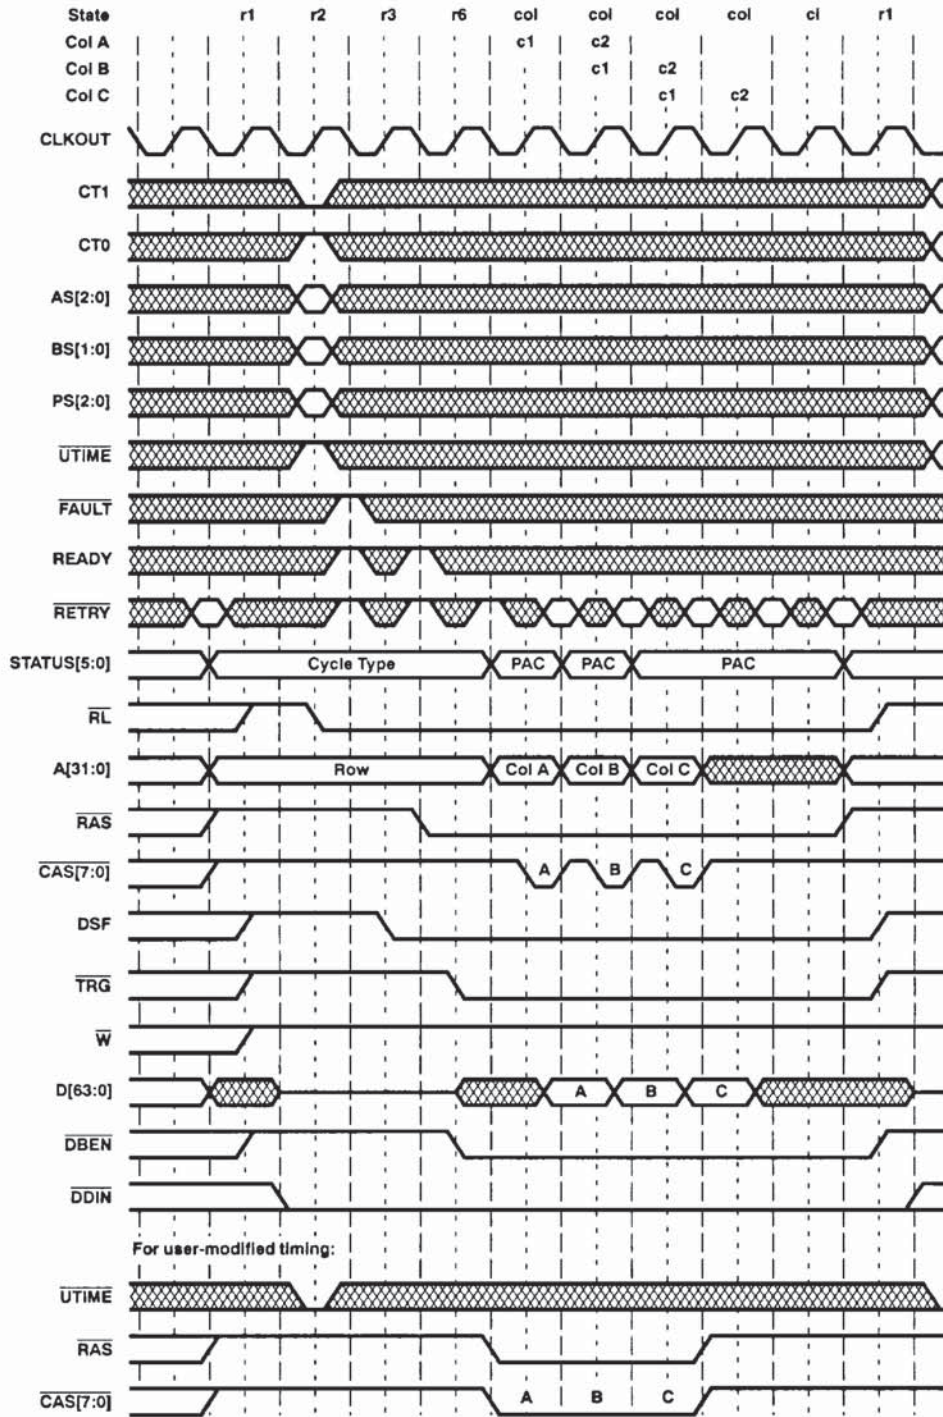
State r1 r2 r3 r6 col col col col ci r1
Col A c1 c2
Col B c1 c2
Col C c1 c2

CLKOUT
CT1
CT0
AS[2:0]
BS[1:0]
PS[2:0]
$\overline{UTIME}$
$\overline{FAULT}$
READY
$\overline{RETRY}$
STATUS[5:0] Cycle Type PAC PAC PAC
$\overline{RL}$
A[31:0] Row Col A Col B Col C
$\overline{RAS}$
$\overline{CAS[7:0]}$ A B C
DSF
$\overline{TRG}$
$\overline{W}$
D[63:0] A B C
$\overline{DBEN}$
$\overline{DDIN}$

For user-modified timing:

$\overline{UTIME}$
$\overline{RAS}$
$\overline{CAS[7:0]}$ A B C